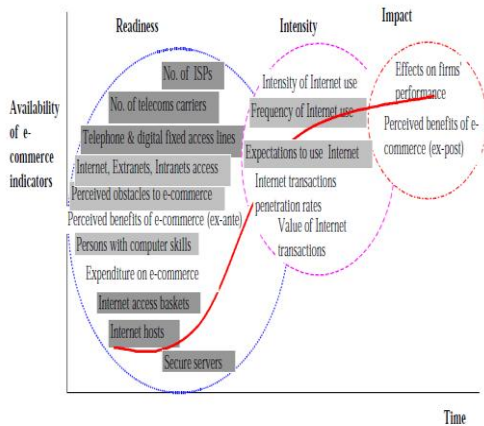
Readiness

Intensity

Impact

Availability of e-commerce indicators

No. of ISPs

No. of telecoms carriers

Telephone & digital fixed access lines

Internet, Extranets, Intranets access

Perceived obstacles to e-commerce

Perceived benefits of e-commerce (ex-ante)

Persons with computer skills

Expenditure on e-commerce

Internet access baskets

Internet hosts

Secure servers

Intensity of Internet use

Frequency of Internet use

Expectations to use Internet

Internet transactions penetration rates

Value of Internet transactions

Effects on firms' performance

Perceived benefits of e-commerce (ex-post)

Time